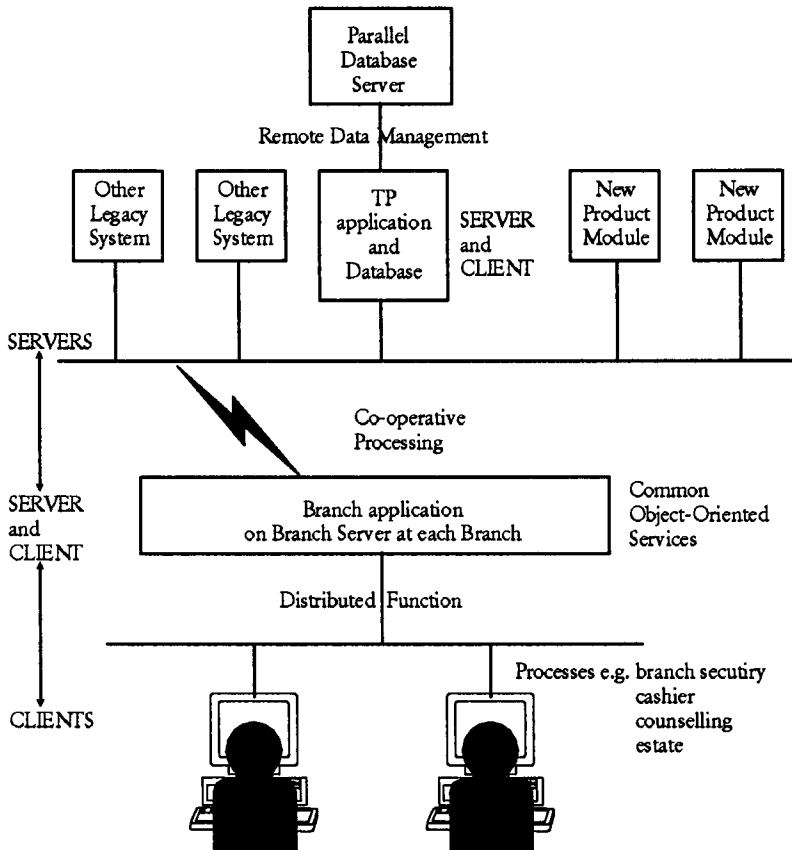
Parallel Database Server

Remote Data Management

Other Legacy System

Other Legacy System

TP application and Database

SERVER and CLIENT

New Product Module

New Product Module

SERVERS

Co-operative Processing

SERVER and CLIENT

Branch application on Branch Server at each Branch

Common Object-Oriented Services

Distributed Function

Processes e.g. branch secutiry cashier counselling estate

CLIENTS